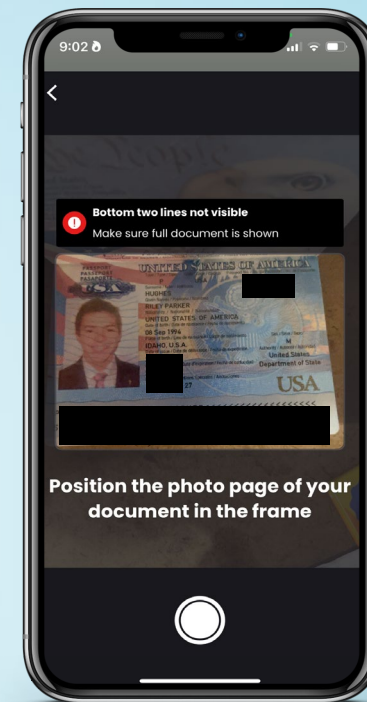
9:02

<

Bottom two lines not visible

Make sure full document is shown

PASSPORT
PASSEPORT
PASAPORTE
UNITED STATES OF AMERICA
USA
HUGHES
RILEY PARKER
UNITED STATES OF AMERICA
28 Sep 1994
M
IDAHO, U.S.A.
United States
Department of State
USA
37

Position the photo page of your document in the frame